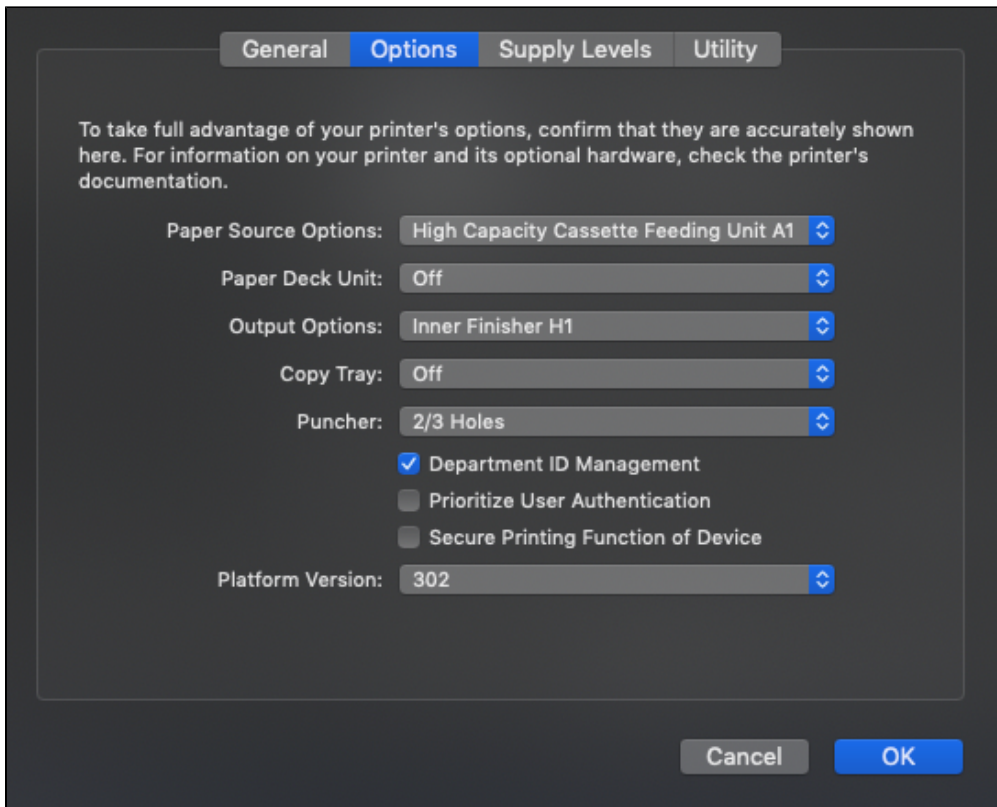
General Options Supply Levels Utility

To take full advantage of your printer's options, confirm that they are accurately shown here. For information on your printer and its optional hardware, check the printer's documentation.

Paper Source Options: High Capacity Cassette Feeding Unit A1

Paper Deck Unit: Off

Output Options: Inner Finisher H1

Copy Tray: Off

Puncher: 2/3 Holes

Department ID Management

Prioritize User Authentication

Secure Printing Function of Device

Platform Version: 302

Cancel OK